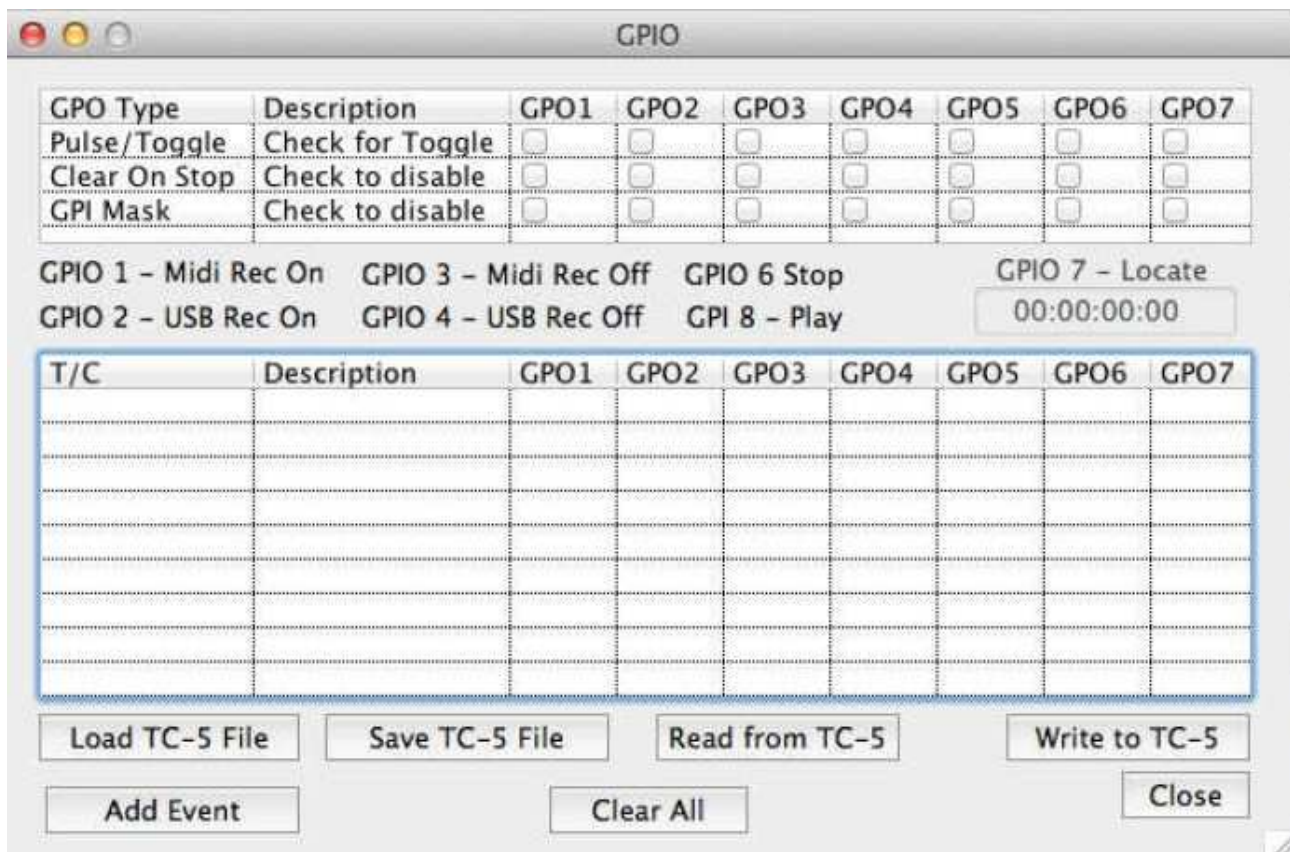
GPIO

| GPO Type | Description | GPO1 | GPO2 | GPO3 | GPO4 | GPO5 | GPO6 | GPO7 |
|---|---|---|---|---|---|---|---|---|
| Pulse/Toggle | Check for Toggle | | | | | | | |
| Clear On Stop | Check to disable | | | | | | | |
| GPI Mask | Check to disable | | | | | | | |

GPIO 1 – Midi Rec On
GPIO 2 – USB Rec On
GPIO 3 – Midi Rec Off
GPIO 4 – USB Rec Off
GPIO 6 Stop
GPI 8 – Play
GPIO 7 – Locate
00:00:00:00

| T/C | Description | GPO1 | GPO2 | GPO3 | GPO4 | GPO5 | GPO6 | GPO7 |
|---|---|---|---|---|---|---|---|---|

Load TC-5 File
Save TC-5 File
Read from TC-5
Write to TC-5
Add Event
Clear All
Close